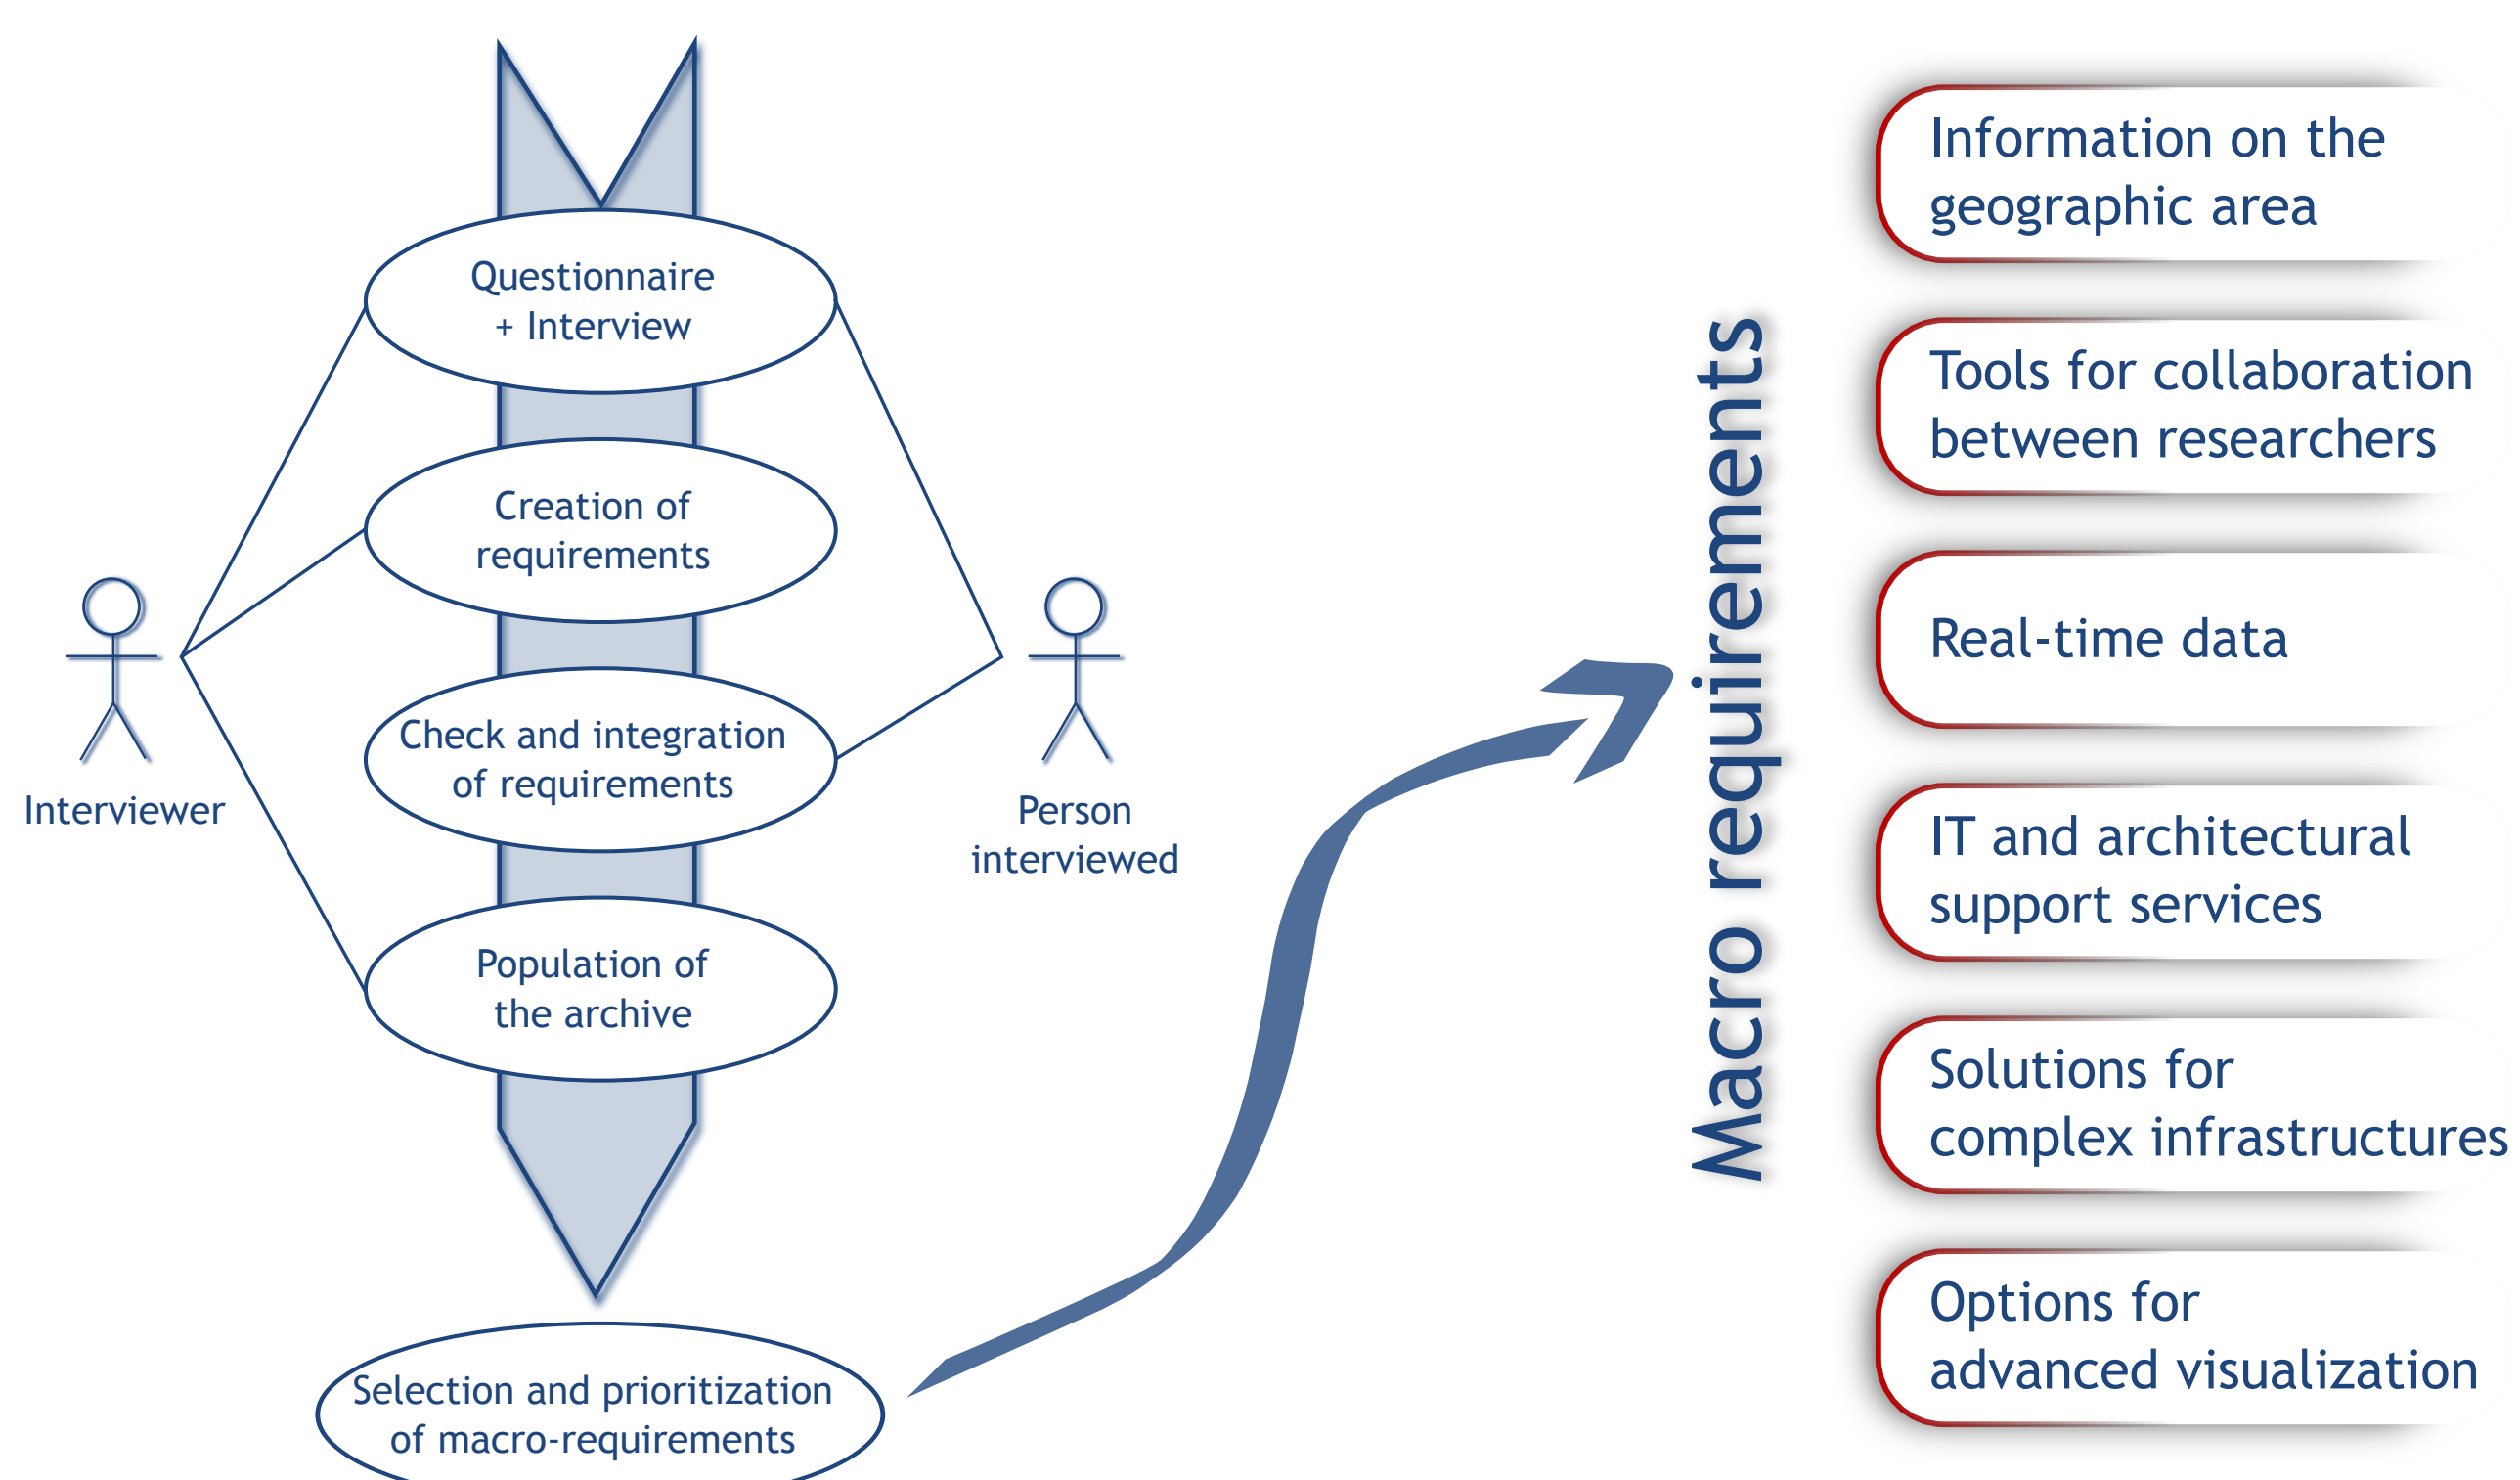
Questionnaire + Interview

Creation of requirements

Check and integration of requirements

Population of the archive

Interviewer

Person interviewed

Selection and prioritization of macro-requirements

Macro requirements

Information on the geographic area

Tools for collaboration between researchers

Real-time data

IT and architectural support services

Solutions for complex infrastructures

Options for advanced visualization